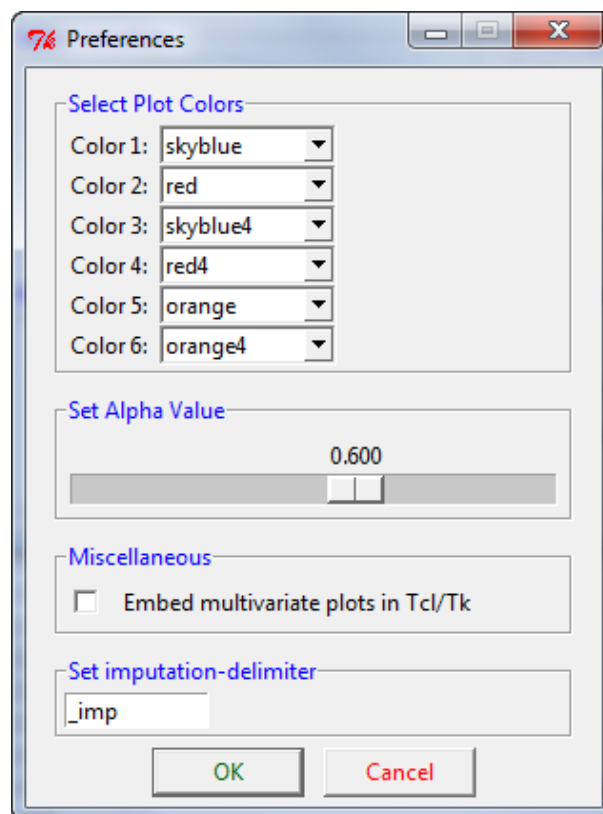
Preferences

Select Plot Colors
Color 1: skyblue
Color 2: red
Color 3: skyblue4
Color 4: red4
Color 5: orange
Color 6: orange4

Set Alpha Value
0.600

Miscellaneous
Embed multivariate plots in Tcl/Tk

Set imputation-delimiter
_imp

OK
Cancel